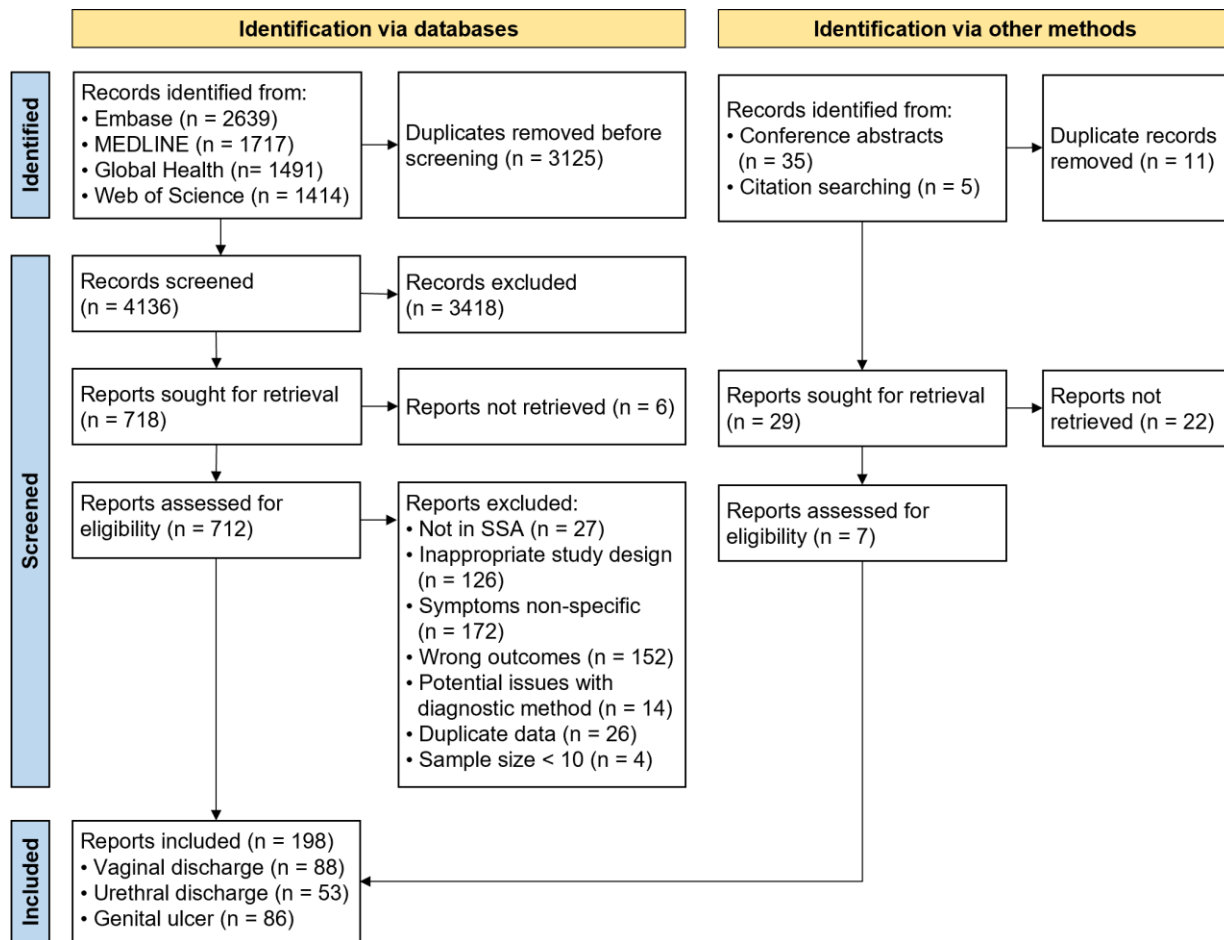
Identification via databases

Identification via other methods

Identified

Records identified from:
• Embase (n = 2639)
• MEDLINE (n = 1717)
• Global Health (n= 1491)
• Web of Science (n = 1414)

Duplicates removed before screening (n = 3125)

Records identified from:
• Conference abstracts (n = 35)
• Citation searching (n = 5)

Duplicate records removed (n = 11)

Screened

Records screened (n = 4136)

Records excluded (n = 3418)

Reports sought for retrieval (n = 718)

Reports not retrieved (n = 6)

Reports sought for retrieval (n = 29)

Reports not retrieved (n = 22)

Reports assessed for eligibility (n = 712)

Reports excluded:
• Not in SSA (n = 27)
• Inappropriate study design (n = 126)
• Symptoms non-specific (n = 172)
• Wrong outcomes (n = 152)
• Potential issues with diagnostic method (n = 14)
• Duplicate data (n = 26)
• Sample size < 10 (n = 4)

Reports assessed for eligibility (n = 7)

Included

Reports included (n = 198)
• Vaginal discharge (n = 88)
• Urethral discharge (n = 53)
• Genital ulcer (n = 86)